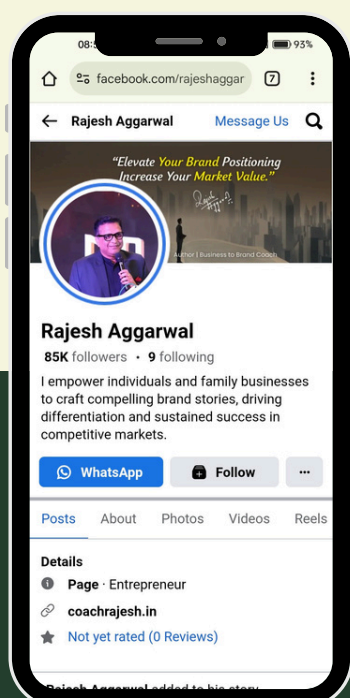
08:5

93%

facebook.com/rajeshaggar

7

Rajesh Aggarwal

Message Us

"Elevate Your Brand Positioning Increase Your Market Value."

Author | Business to Brand Coach

Rajesh Aggarwal

85K followers • 9 following

I empower individuals and family businesses to craft compelling brand stories, driving differentiation and sustained success in competitive markets.

WhatsApp

Follow

...

Posts

About

Photos

Videos

Reels

Details

Page · Entrepreneur

coachrajesh.in

Not yet rated (0 Reviews)

Rajesh Aggarwal added to his story